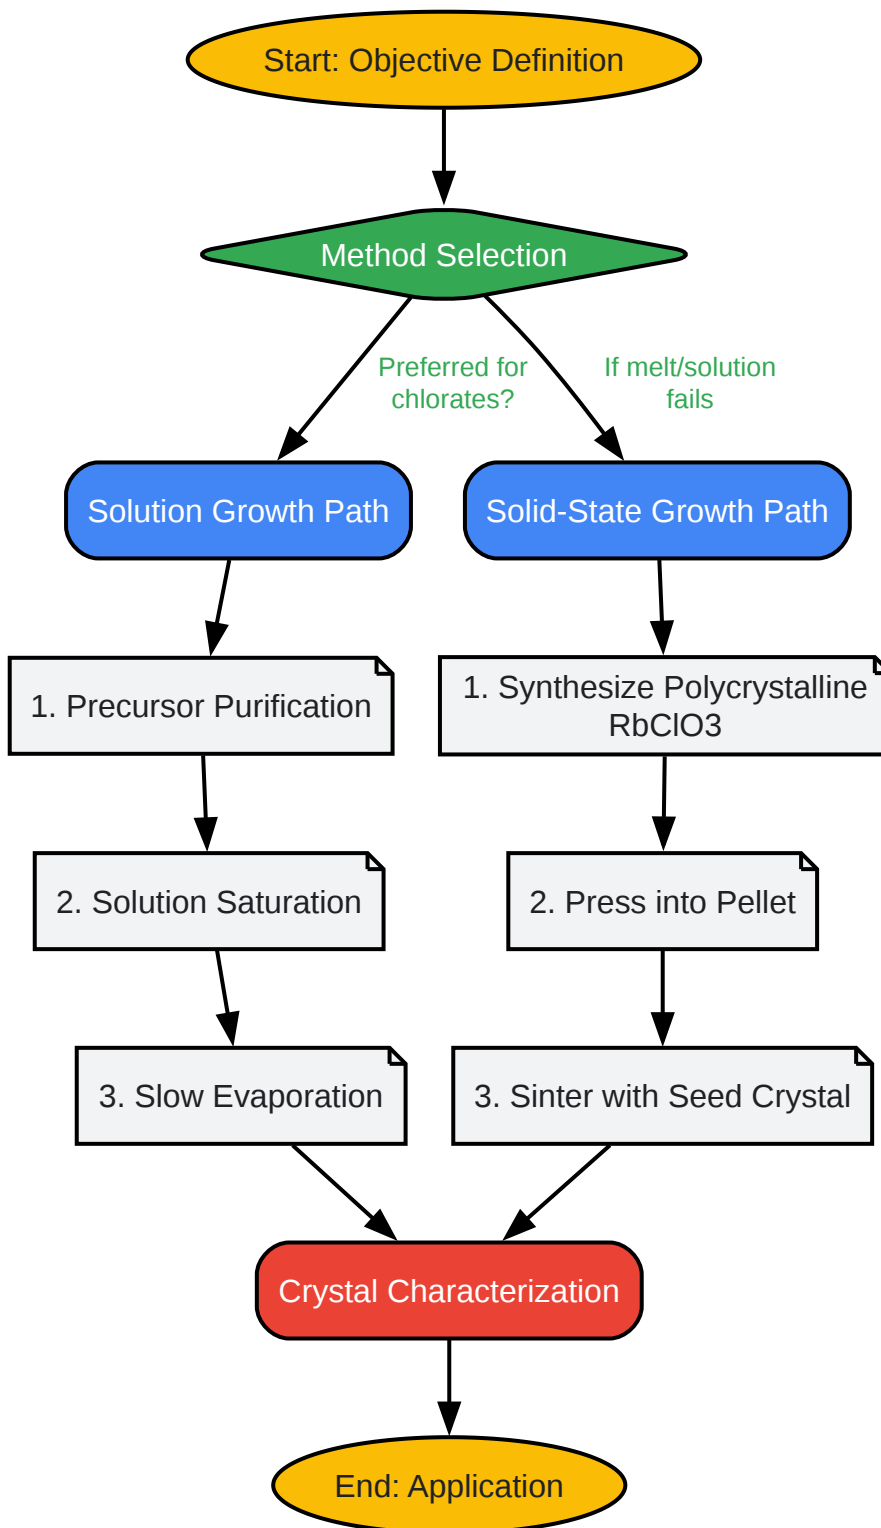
Start: Objective Definition

Method Selection

Preferred for chlorates?

If melt/solution fails

Solution Growth Path

Solid-State Growth Path

1. Precursor Purification

1. Synthesize Polycrystalline RbClO3

2. Solution Saturation

2. Press into Pellet

3. Slow Evaporation

3. Sinter with Seed Crystal

Crystal Characterization

End: Application